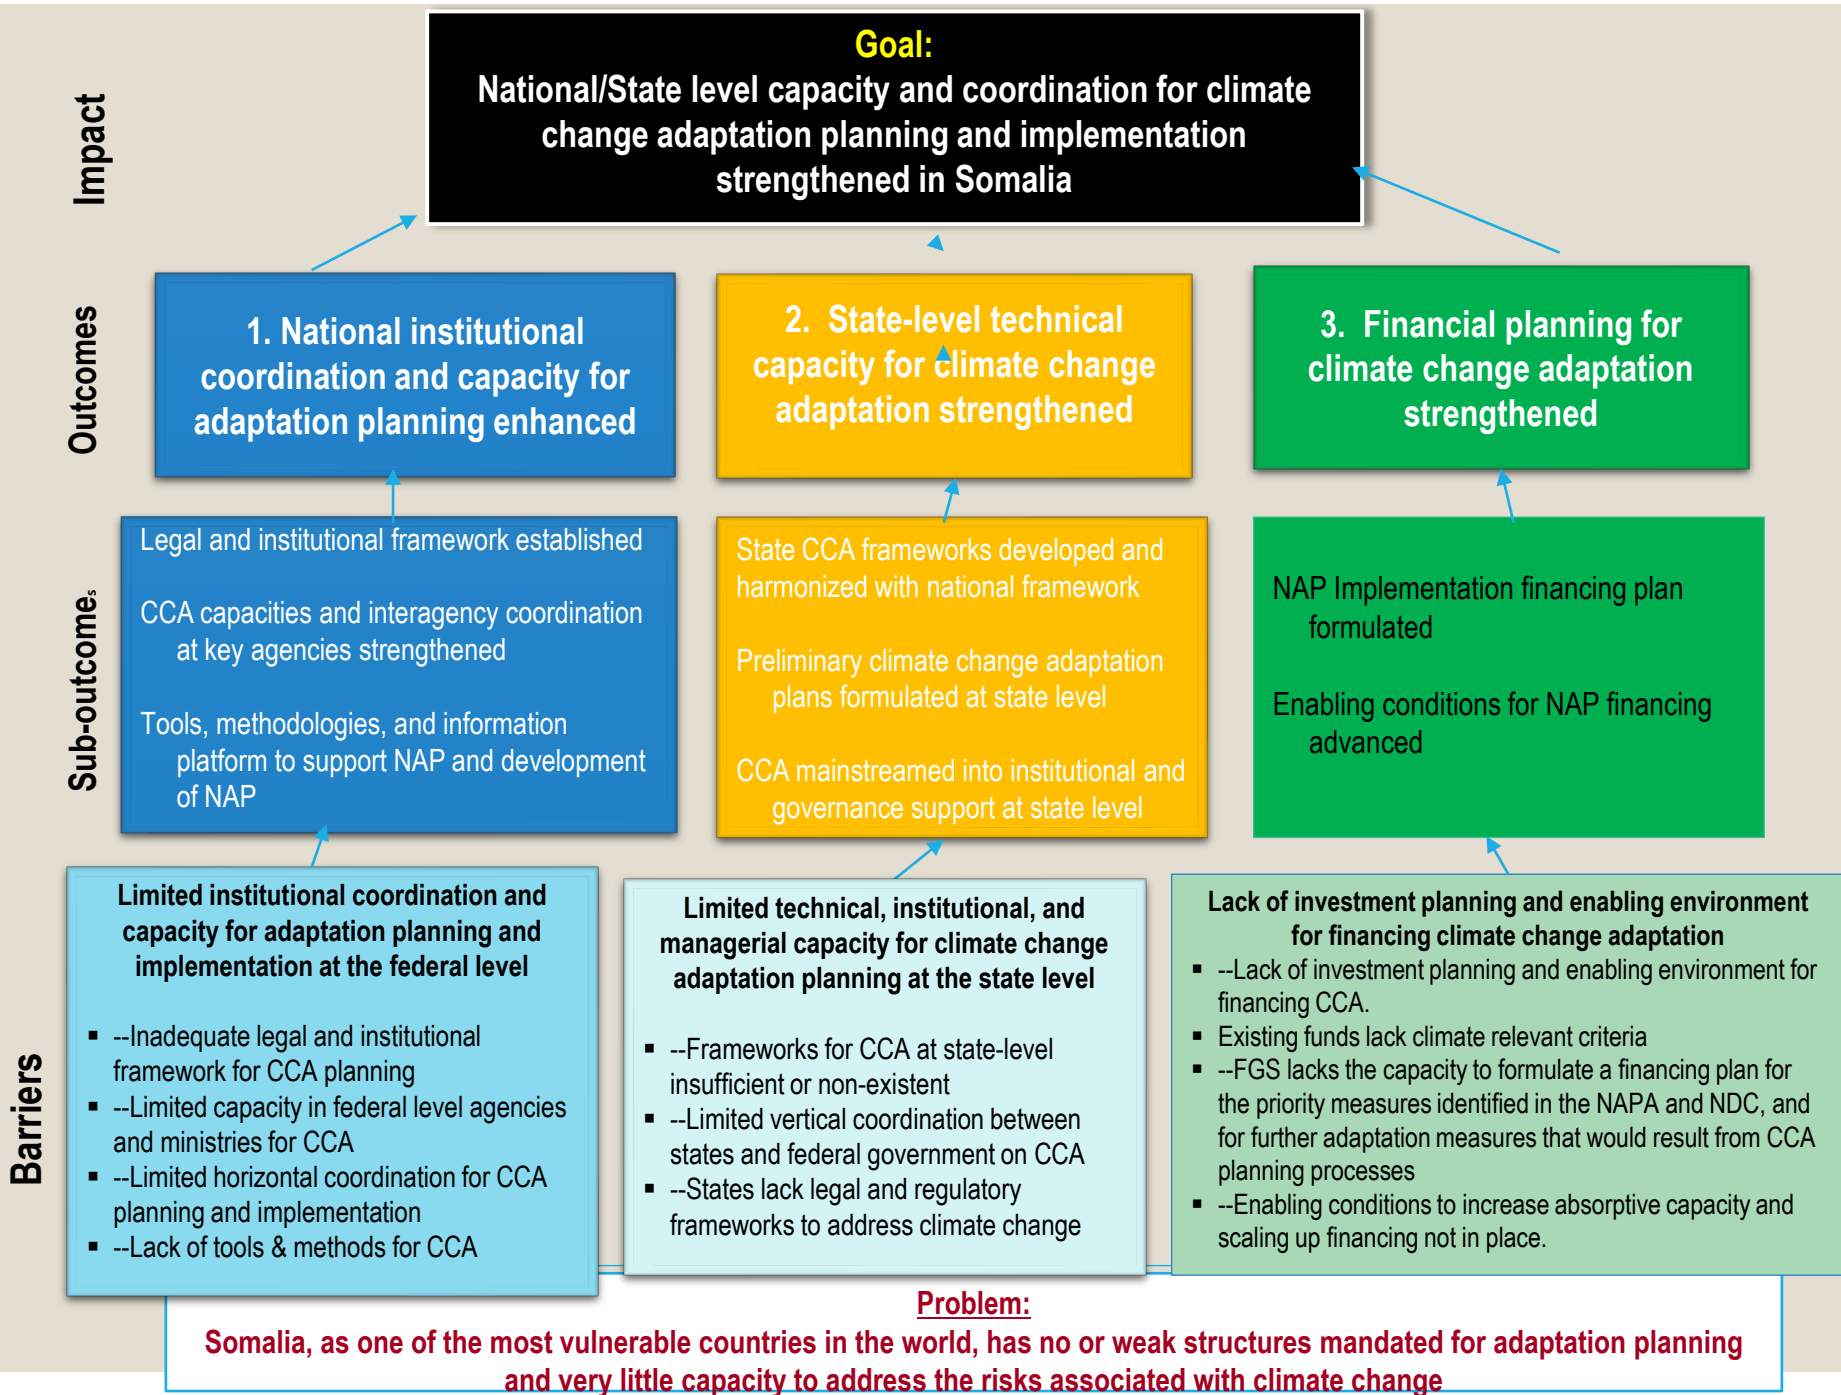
Impact

Goal:
National/State level capacity and coordination for climate change adaptation planning and implementation strengthened in Somalia

Outcomes

1. National institutional coordination and capacity for adaptation planning enhanced

2. State-level technical capacity for climate change adaptation strengthened

3. Financial planning for climate change adaptation strengthened

Sub-outcomes

Legal and institutional framework established

CCA capacities and interagency coordination at key agencies strengthened

Tools, methodologies, and information platform to support NAP and development of NAP

State CCA frameworks developed and harmonized with national framework

Preliminary climate change adaptation plans formulated at state level

CCA mainstreamed into institutional and governance support at state level

NAP Implementation financing plan formulated

Enabling conditions for NAP financing advanced

Barriers

Limited institutional coordination and capacity for adaptation planning and implementation at the federal level

- --Inadequate legal and institutional framework for CCA planning
- --Limited capacity in federal level agencies and ministries for CCA
- --Limited horizontal coordination for CCA planning and implementation
- --Lack of tools & methods for CCA

Limited technical, institutional, and managerial capacity for climate change adaptation planning at the state level

- --Frameworks for CCA at state-level insufficient or non-existent
- --Limited vertical coordination between states and federal government on CCA
- --States lack legal and regulatory frameworks to address climate change

Lack of investment planning and enabling environment for financing climate change adaptation

- --Lack of investment planning and enabling environment for financing CCA.
- Existing funds lack climate relevant criteria
- --FGS lacks the capacity to formulate a financing plan for the priority measures identified in the NAPA and NDC, and for further adaptation measures that would result from CCA planning processes
- --Enabling conditions to increase absorptive capacity and scaling up financing not in place.

Problem:
Somalia, as one of the most vulnerable countries in the world, has no or weak structures mandated for adaptation planning and very little capacity to address the risks associated with climate change